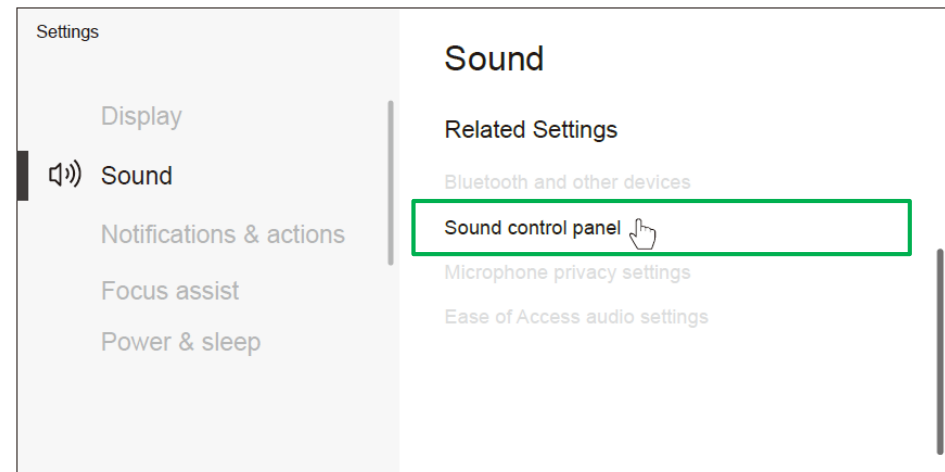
Settings

Display

Sound

Notifications & actions

Focus assist

Power & sleep

Sound

Related Settings

Bluetooth and other devices

Sound control panel

Microphone privacy settings

Ease of Access audio settings